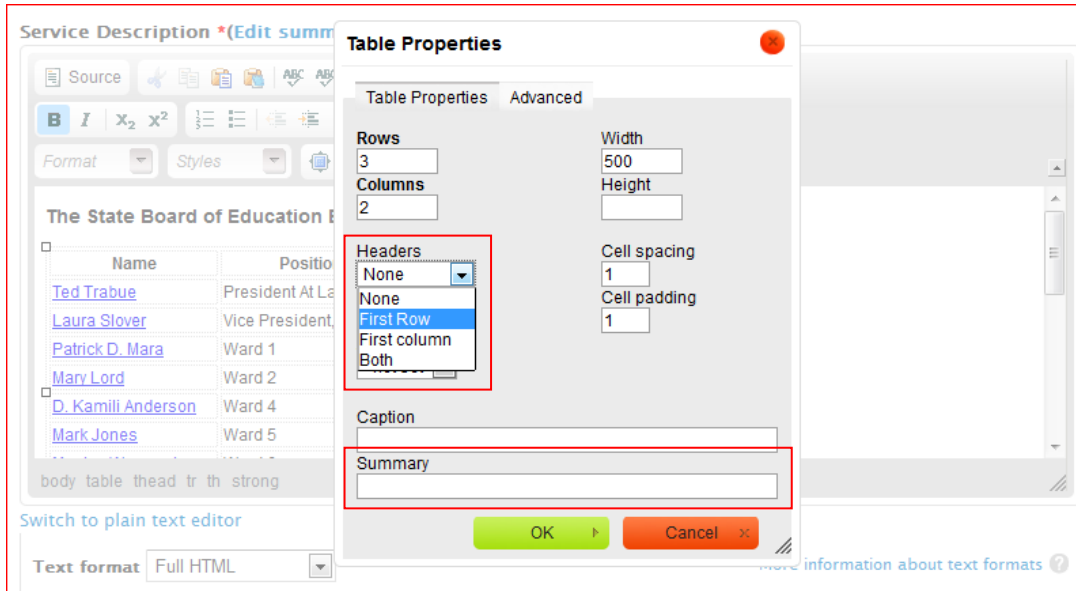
Service Description *(Edit summ

Source

B I $X_2$ $X^2$

Format Styles

The State Board of Education E

| Name | Positio |
|---|---|
| Ted Trabue | President At La |
| Laura Slover | Vice President, |
| Patrick D. Mara | Ward 1 |
| Mary Lord | Ward 2 |
| D. Kamili Anderson | Ward 4 |
| Mark Jones | Ward 5 |

body table thead tr th strong

Switch to plain text editor

Text format Full HTML

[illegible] information about text formats

Table Properties

Table Properties Advanced

Rows
3
Columns
2

Width
500
Height

Headers
None
None
First Row
First column
Both

Cell spacing
1
Cell padding
1

Caption

Summary

OK Cancel